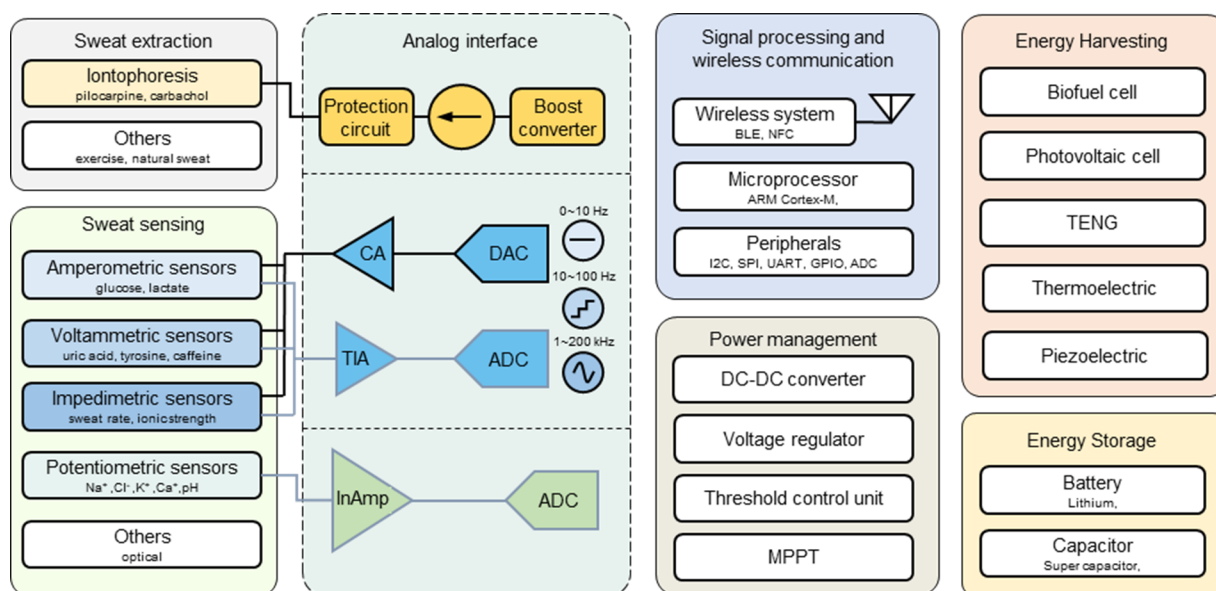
Sweat extraction

Iontophoresis
pilocarpine, carbachol

Others
exercise, natural sweat

Analog interface

Protection circuit

Boost converter

Sweat sensing

Amperometric sensors
glucose, lactate

Voltammetric sensors
uric acid, tyrosine, caffeine

Impedimetric sensors
sweat rate, ionicstrength

Potentiometric sensors
$Na^+$ ,$Cl^-$ ,$K^+$ ,$Ca^+$,pH

Others
optical

CA

DAC

0~10 Hz

10~100 Hz

1~200 kHz

TIA

ADC

InAmp

ADC

Signal processing and wireless communication

Wireless system
BLE, NFC

Microprocessor
ARM Cortex-M,

Peripherals
I2C, SPI, UART, GPIO, ADC

Power management

DC-DC converter

Voltage regulator

Threshold control unit

MPPT

Energy Harvesting

Biofuel cell

Photovoltaic cell

TENG

Thermoelectric

Piezoelectric

Energy Storage

Battery
Lithium,

Capacitor
Super capacitor,